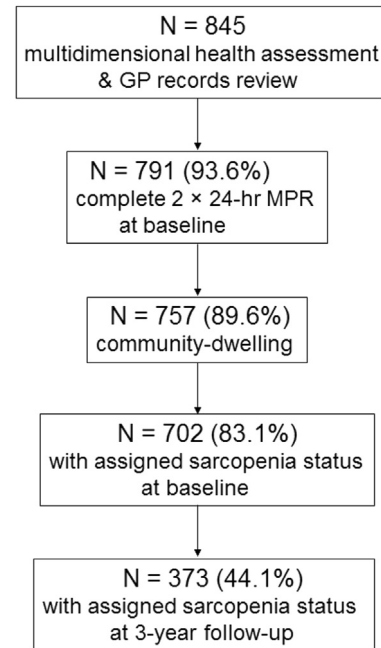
N = 845
multidimensional health assessment & GP records review

N = 791 (93.6%)
complete 2 × 24-hr MPR at baseline

N = 757 (89.6%)
community-dwelling

N = 702 (83.1%)
with assigned sarcopenia status at baseline

N = 373 (44.1%)
with assigned sarcopenia status at 3-year follow-up